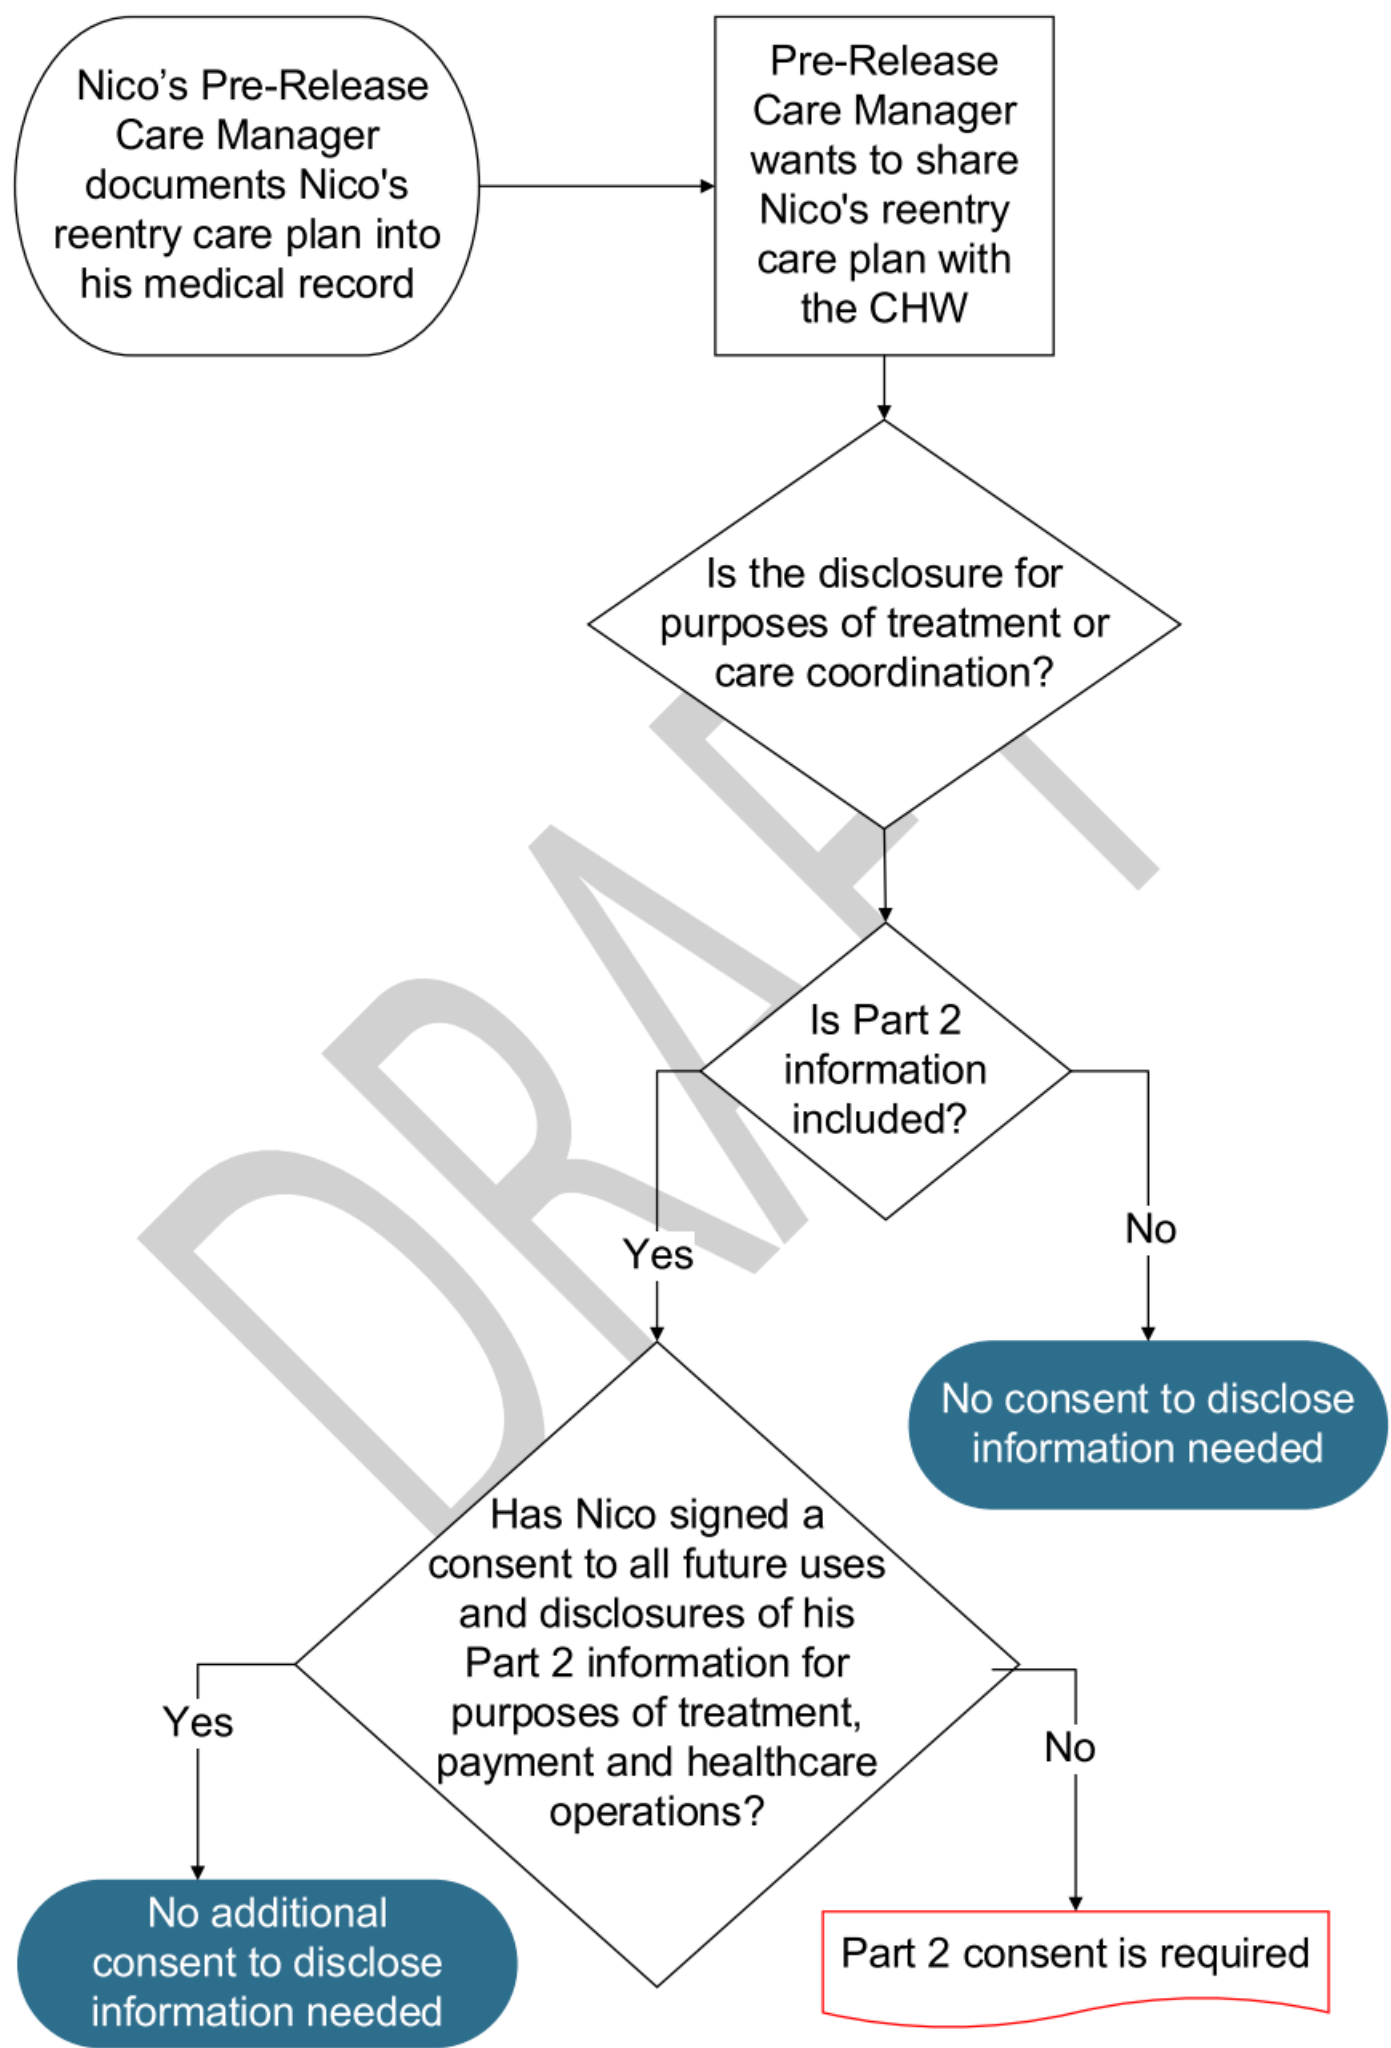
Nico's Pre-Release Care Manager documents Nico's reentry care plan into his medical record

Pre-Release Care Manager wants to share Nico's reentry care plan with the CHW

Is the disclosure for purposes of treatment or care coordination?

Is Part 2 information included?

Yes

No

No consent to disclose information needed

Has Nico signed a consent to all future uses and disclosures of his Part 2 information for purposes of treatment, payment and healthcare operations?

Yes

No

No additional consent to disclose information needed

Part 2 consent is required

DRAFT